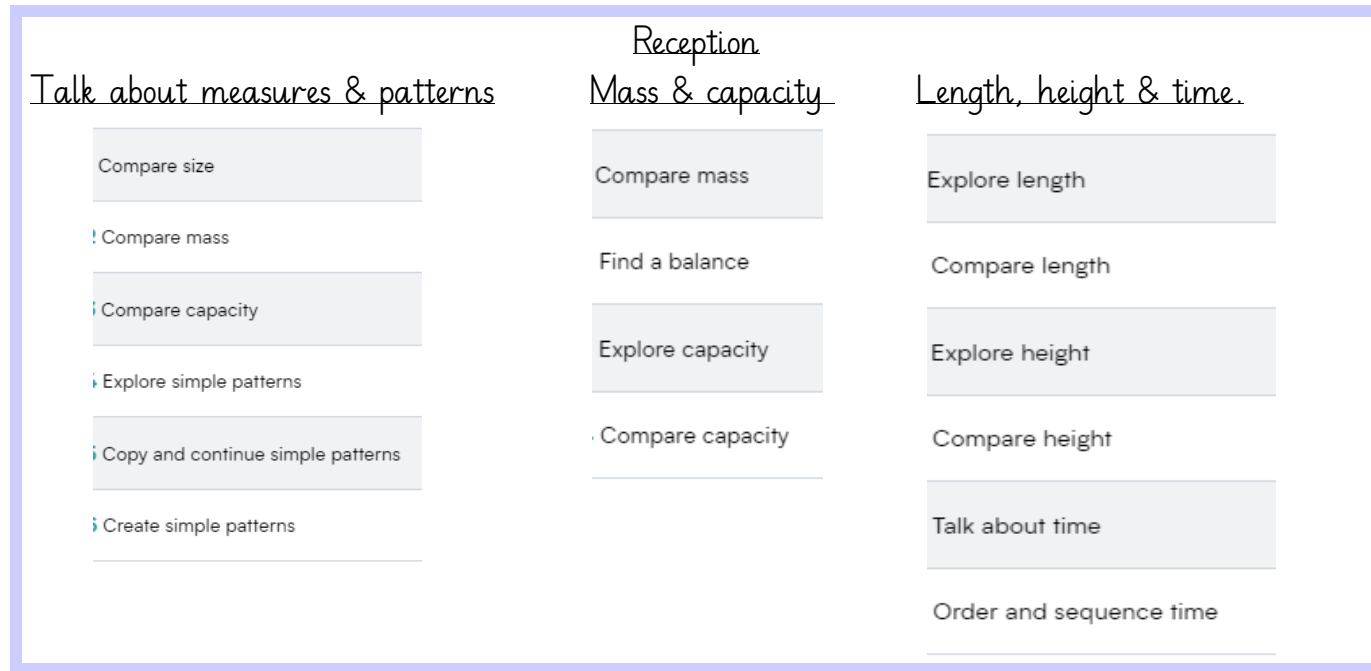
Reception

Talk about measures & patterns

Compare size

Compare mass

Compare capacity

Explore simple patterns

Copy and continue simple patterns

Create simple patterns

Mass & capacity

Compare mass

Find a balance

Explore capacity

Compare capacity

Length, height & time.

Explore length

Compare length

Explore height

Compare height

Talk about time

Order and sequence time